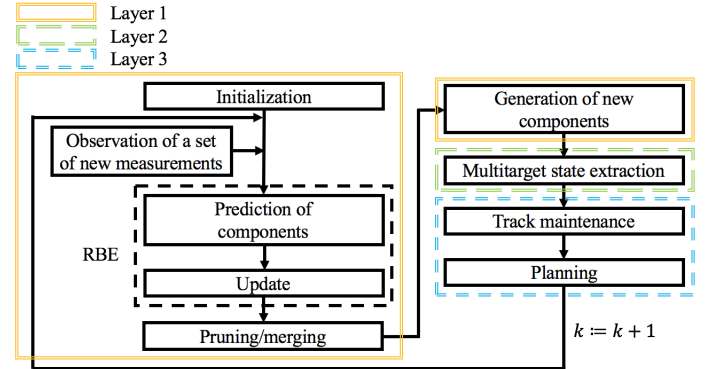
Layer 1
Layer 2
Layer 3

Initialization

Observation of a set of new measurements

Prediction of components

RBE

Update

Pruning/merging

Generation of new components

Multitarget state extraction

Track maintenance

Planning

$k \coloneqq k+1$